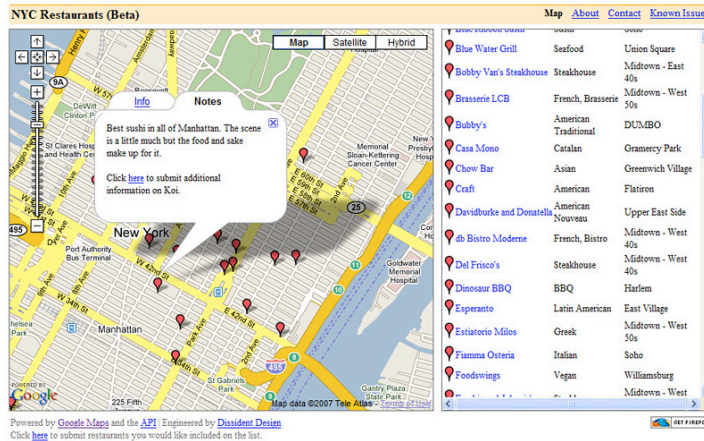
NYC Restaurants (Beta)

Map About Contact Known Issue

Map Satellite Hybrid

Info Notes

Best sushi in all of Manhattan. The scene is a little much but the food and sake make up for it.

Click here to submit additional information on Koi.

New York

Port Authority Bus Terminal

Manhattan

Memorial Sloan-Kettering Cancer Center

Goldwater Memorial Hospital

Gantry Plaza State Park

St Gabriels Park

W 42nd St

W 34th St

E 42nd St

495

9A

25

Map data ©2007 Tele Atlas - Terms of Use

| | | |
|---|---|---|
| Blue Water Grill | Seafood | Union Square |
| Bobby Van's Steakhouse | Steakhouse | Midtown - East 40s |
| Brasserie LCB | French, Brasserie | Midtown - West 50s |
| Bubby's | American Traditional | DUMBO |
| Casa Mono | Catalan | Gramercy Park |
| Chow Bar | Asian | Greenwich Village |
| Craft | American | Flatiron |
| Davidburke and Donatella | American Nouveau | Upper East Side |
| db Bistro Moderne | French, Bistro | Midtown - West 40s |
| Del Frisco's | Steakhouse | Midtown - West 40s |
| Dinosaur BBQ | BBQ | Harlem |
| Esperanto | Latin American | East Village |
| Estiatorio Milos | Greek | Midtown - West 50s |
| Fiamma Osteria | Italian | Soho |
| Foodswings | Vegan | Williamsburg |
| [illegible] | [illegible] | Midtown - West |

Powered by Google Maps and the API | Engineered by Dissident Design

Click here to submit restaurants you would like included on the list.

GET FIREFOX